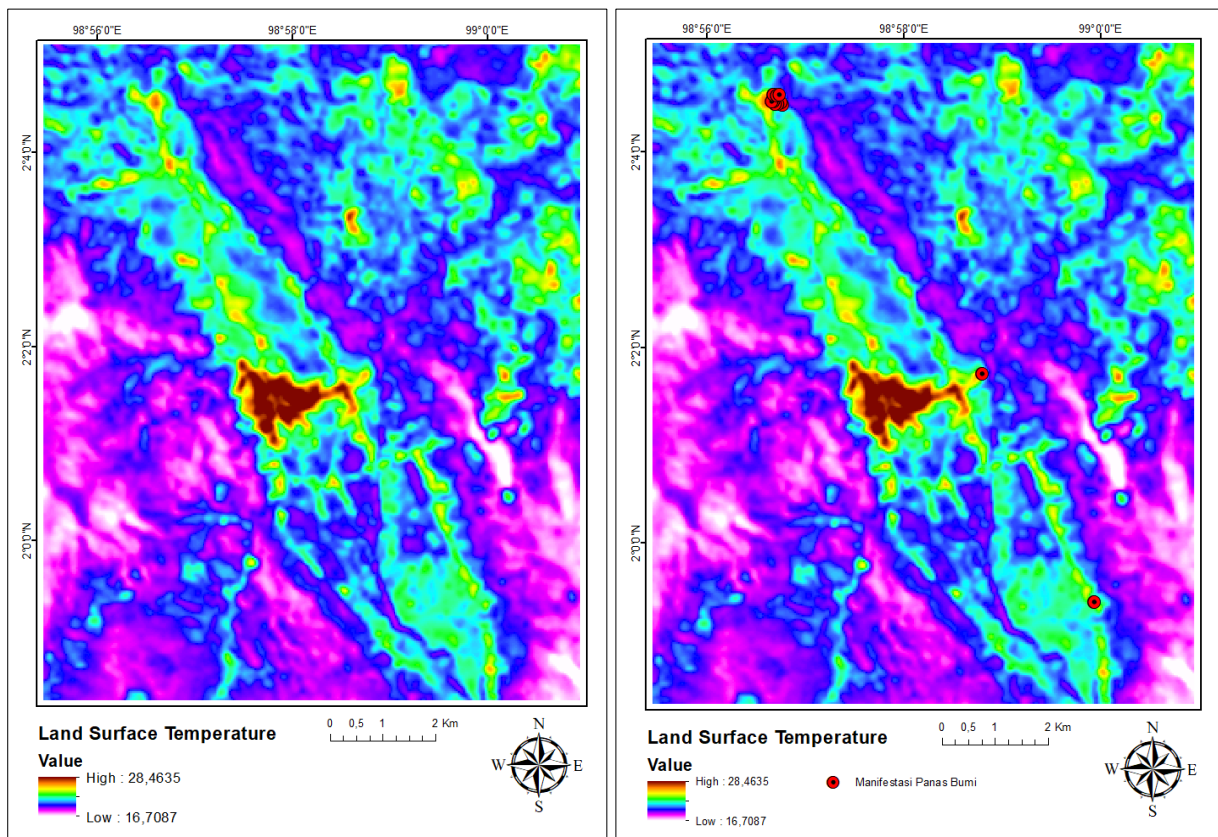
98°56'0"E 98°58'0"E 99°0'0"E

2°4'0"N

2°2'0"N

2°0'0"N

Land Surface Temperature

Value

High : 28,4635

Low : 16,7087

0 0,5 1 2 Km

N

W E

S

98°56'0"E 98°58'0"E 99°0'0"E

2°4'0"N

2°2'0"N

2°0'0"N

Land Surface Temperature

Value

High : 28,4635

Low : 16,7087

Manifestasi Panas Bumi

0 0,5 1 2 Km

N

W E

S